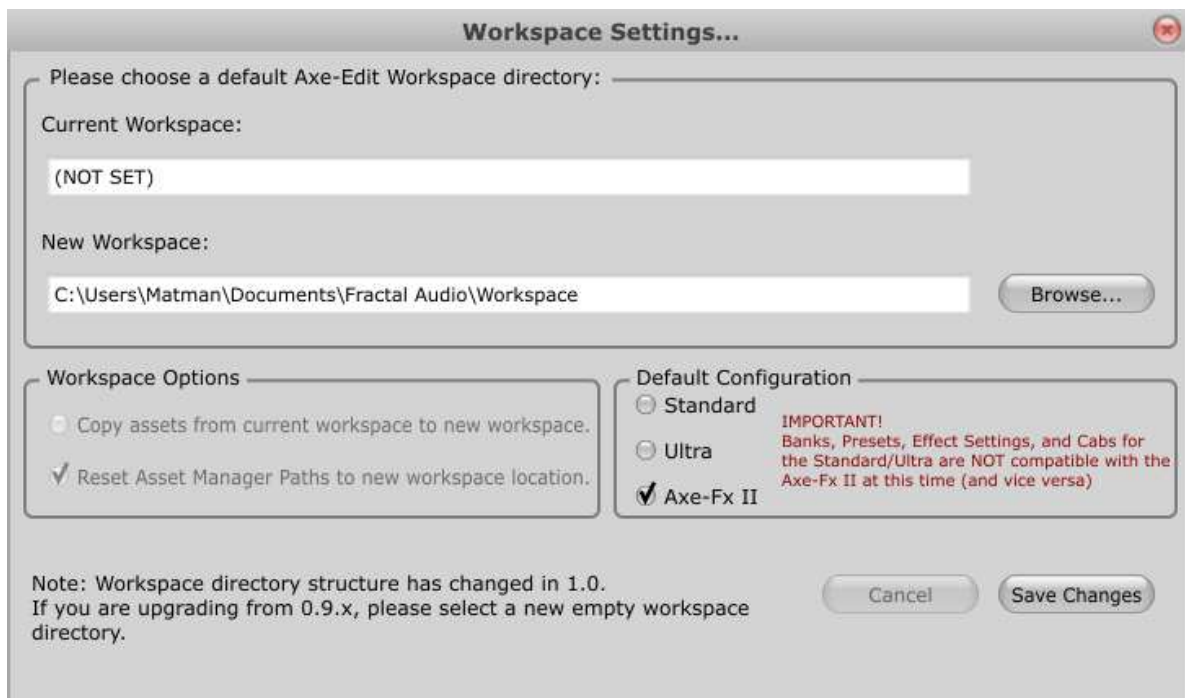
Workspace Settings...

Please choose a default Axe-Edit Workspace directory:

Current Workspace:

(NOT SET)

New Workspace:

C:\Users\Matman\Documents\Fractal Audio\Workspace

Browse...

Workspace Options

Copy assets from current workspace to new workspace.

Reset Asset Manager Paths to new workspace location.

Default Configuration

Standard

Ultra

Axe-Fx II

IMPORTANT!
Banks, Presets, Effect Settings, and Cabs for the Standard/Ultra are NOT compatible with the Axe-Fx II at this time (and vice versa)

Note: Workspace directory structure has changed in 1.0.
If you are upgrading from 0.9.x, please select a new empty workspace directory.

Cancel

Save Changes